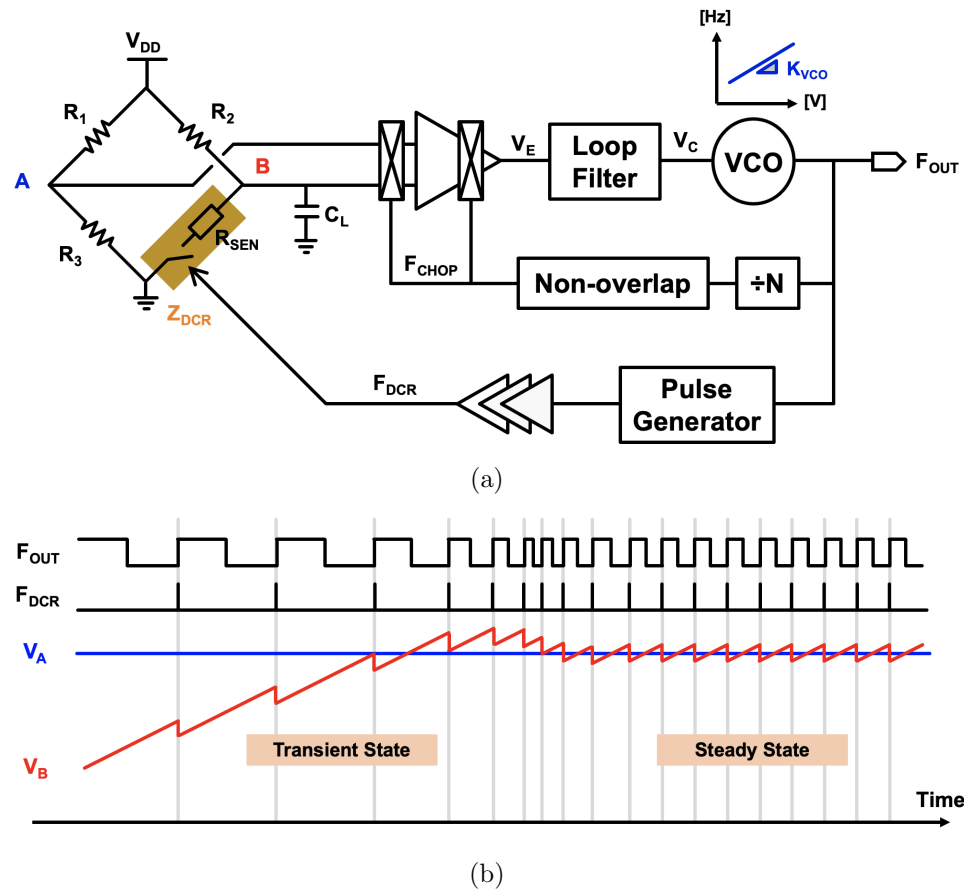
[Hz]

$K_{VCO}$

[V]

$V_{DD}$

$R_1$

$R_2$

A

B

$V_E$

Loop Filter

$V_C$

VCO

$F_{OUT}$

$C_L$

$R_{SEN}$

$R_3$

$F_{CHOP}$

Non-overlap

÷N

$Z_{DCR}$

$F_{DCR}$

Pulse Generator

(a)

$F_{OUT}$

$F_{DCR}$

$V_A$

$V_B$

Transient State

Steady State

Time

(b)